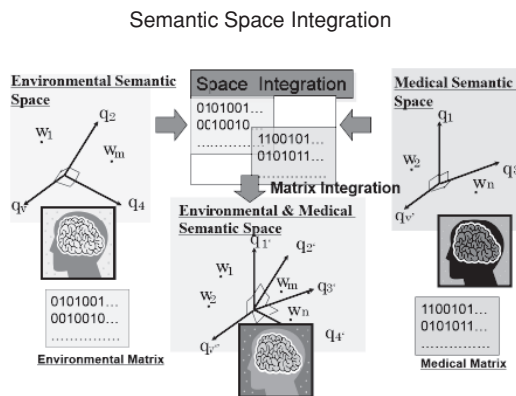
Semantic Space Integration

Environmental Semantic Space

$w_1$
$q_2$
$w_m$
$q_v$
$q_4$

0101001...
0010010...
..............

Environmental Matrix

Space Integration

0101001...
0010010...
..............

1100101...
0101011...
..............

Matrix Integration

Medical Semantic Space

$q_1$
$w_2$
$q_3$
$w_n$
$q_{v'}$

1100101...
0101011...
..............

Medical Matrix

Environmental & Medical Semantic Space

$q_{1'}$
$q_{2'}$
$w_1$
$w_m$
$q_{3'}$
$w_2$
$w_n$
$q_{v''}$
$q_{4'}$